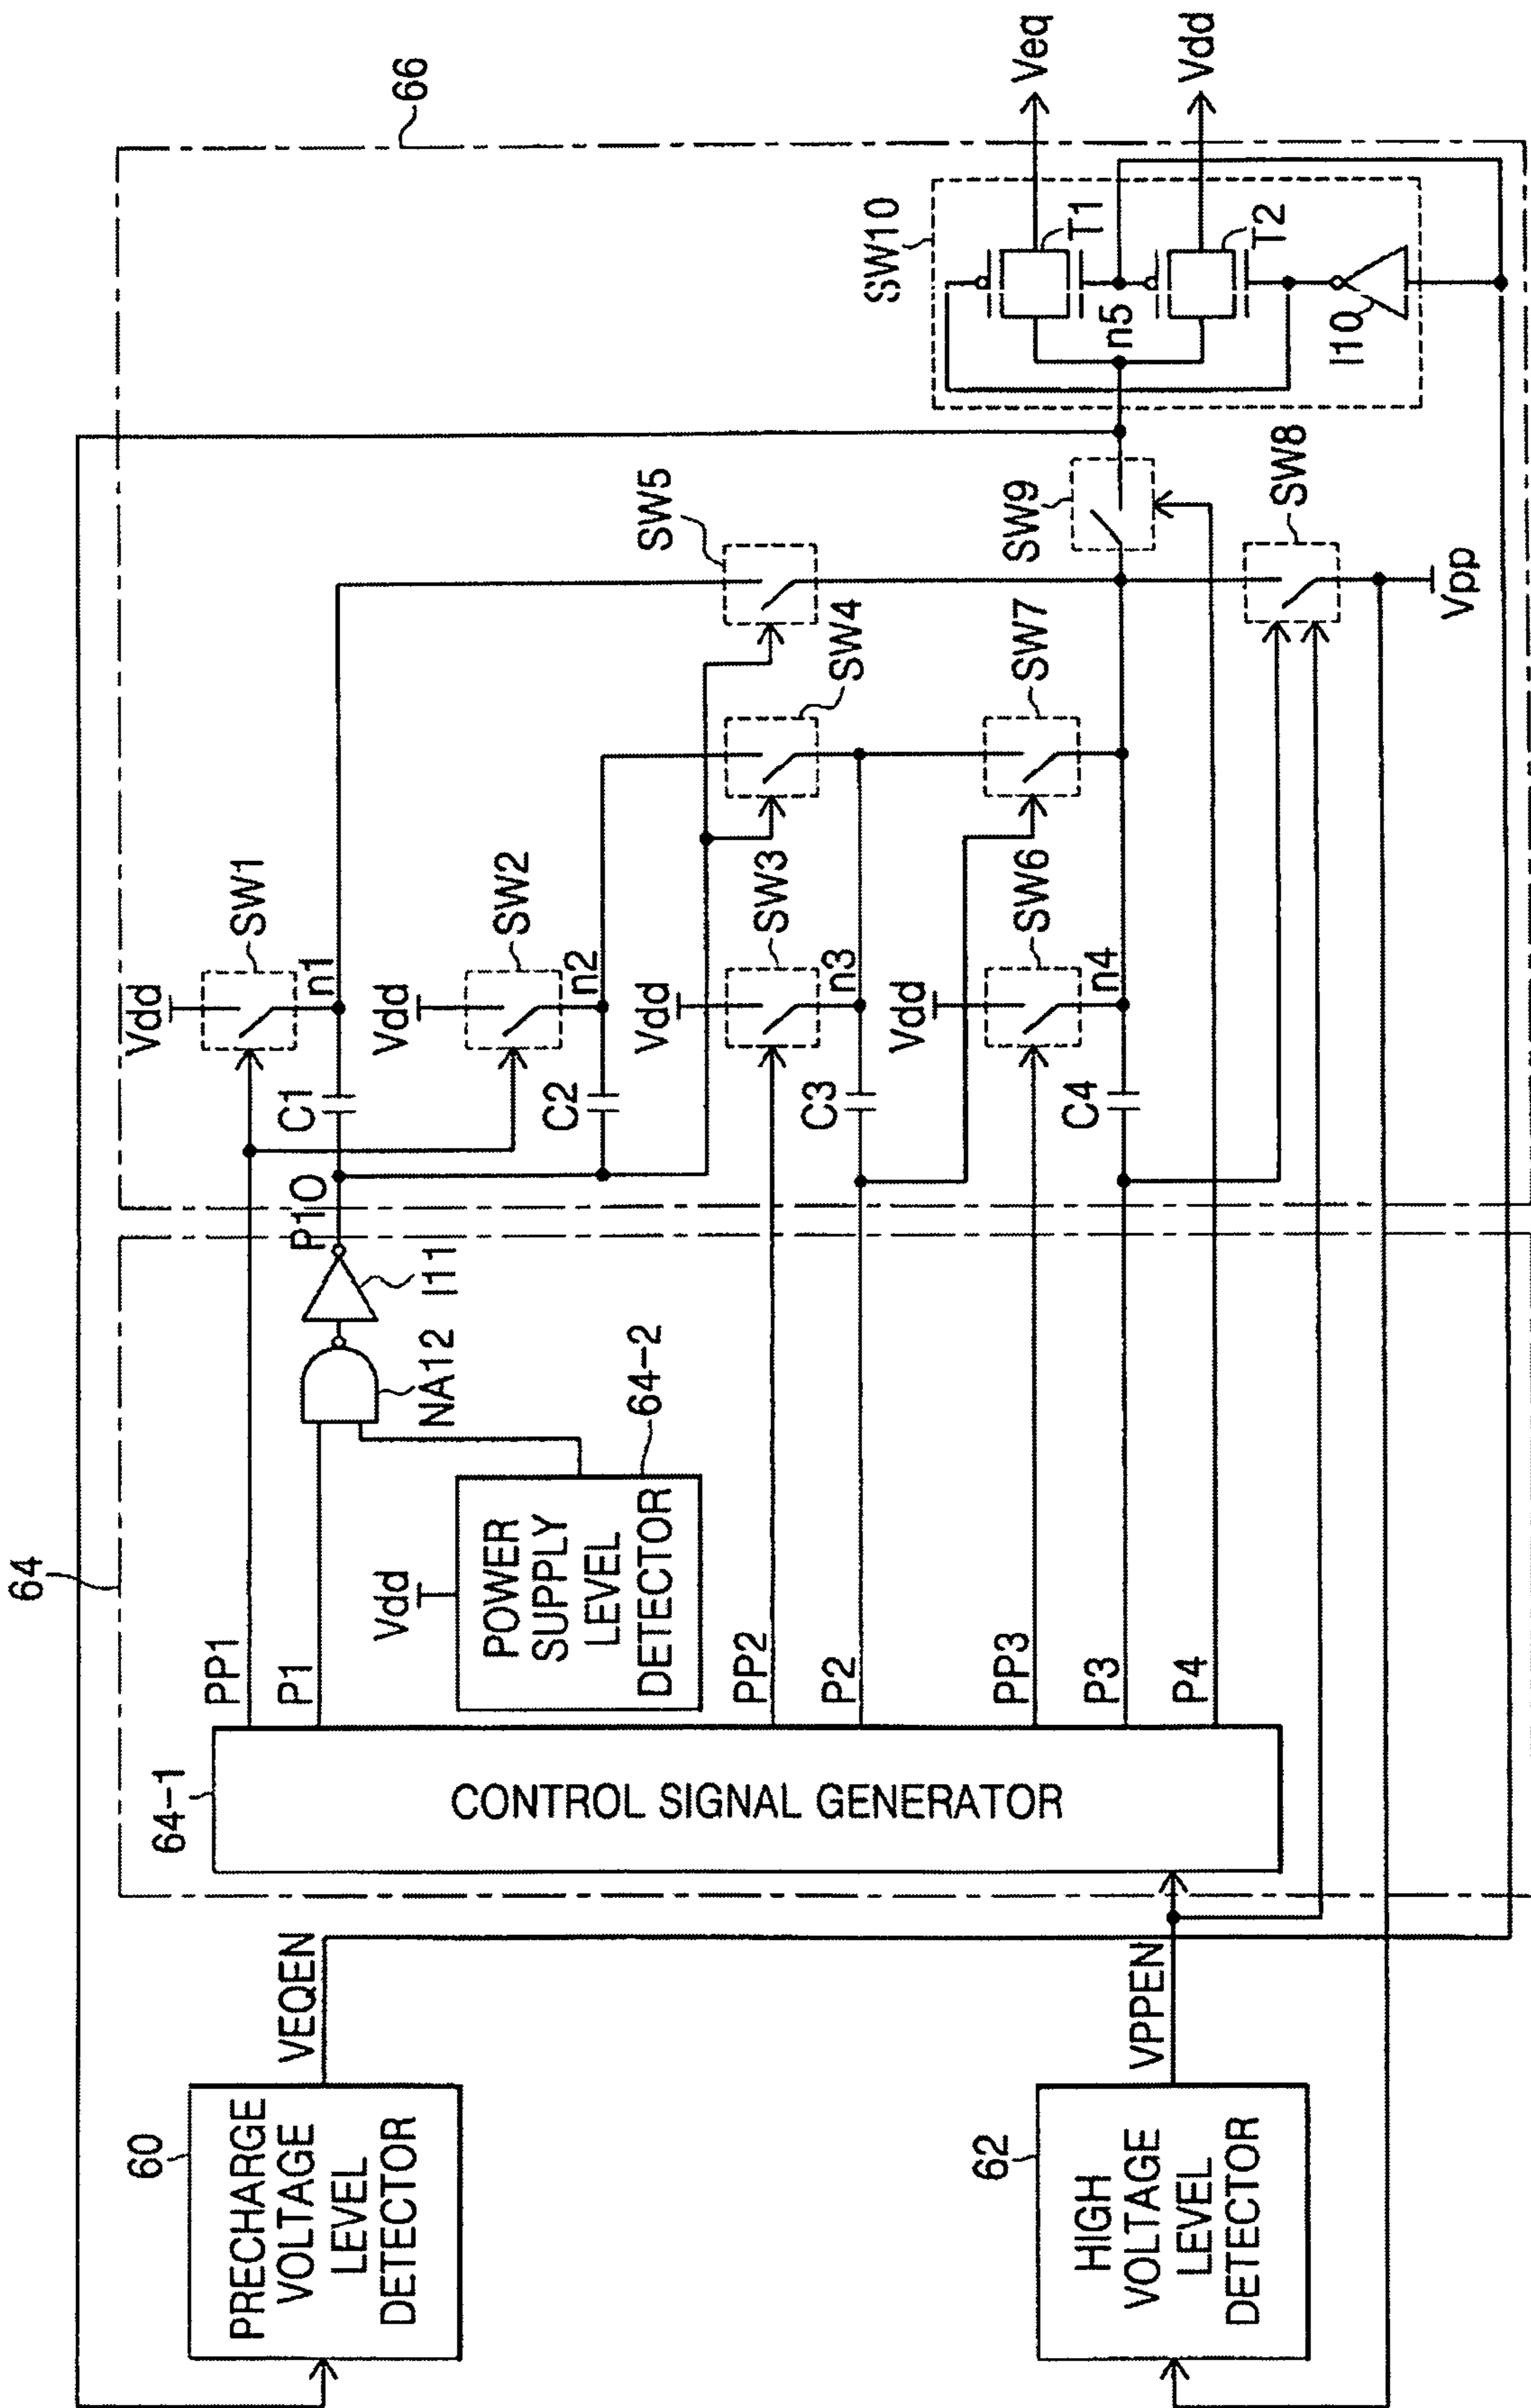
66
Veq
Vdd
SW10
T1
T2
n5
I10
SW5
SW9
SW8
SW4
SW7
Vpp
SW1
SW2
SW3
SW6
Vdd
n1
Vdd
n2
Vdd
n3
Vdd
n4
C1
C2
C3
C4
P10
I11
NA12
64-2
64
POWER SUPPLY LEVEL DETECTOR
Vdd
PP1
P1
PP2
P2
PP3
P3
P4
64-1
CONTROL SIGNAL GENERATOR
VEQEN
VPPEN
60
PRECHARGE VOLTAGE LEVEL DETECTOR
62
HIGH VOLTAGE LEVEL DETECTOR